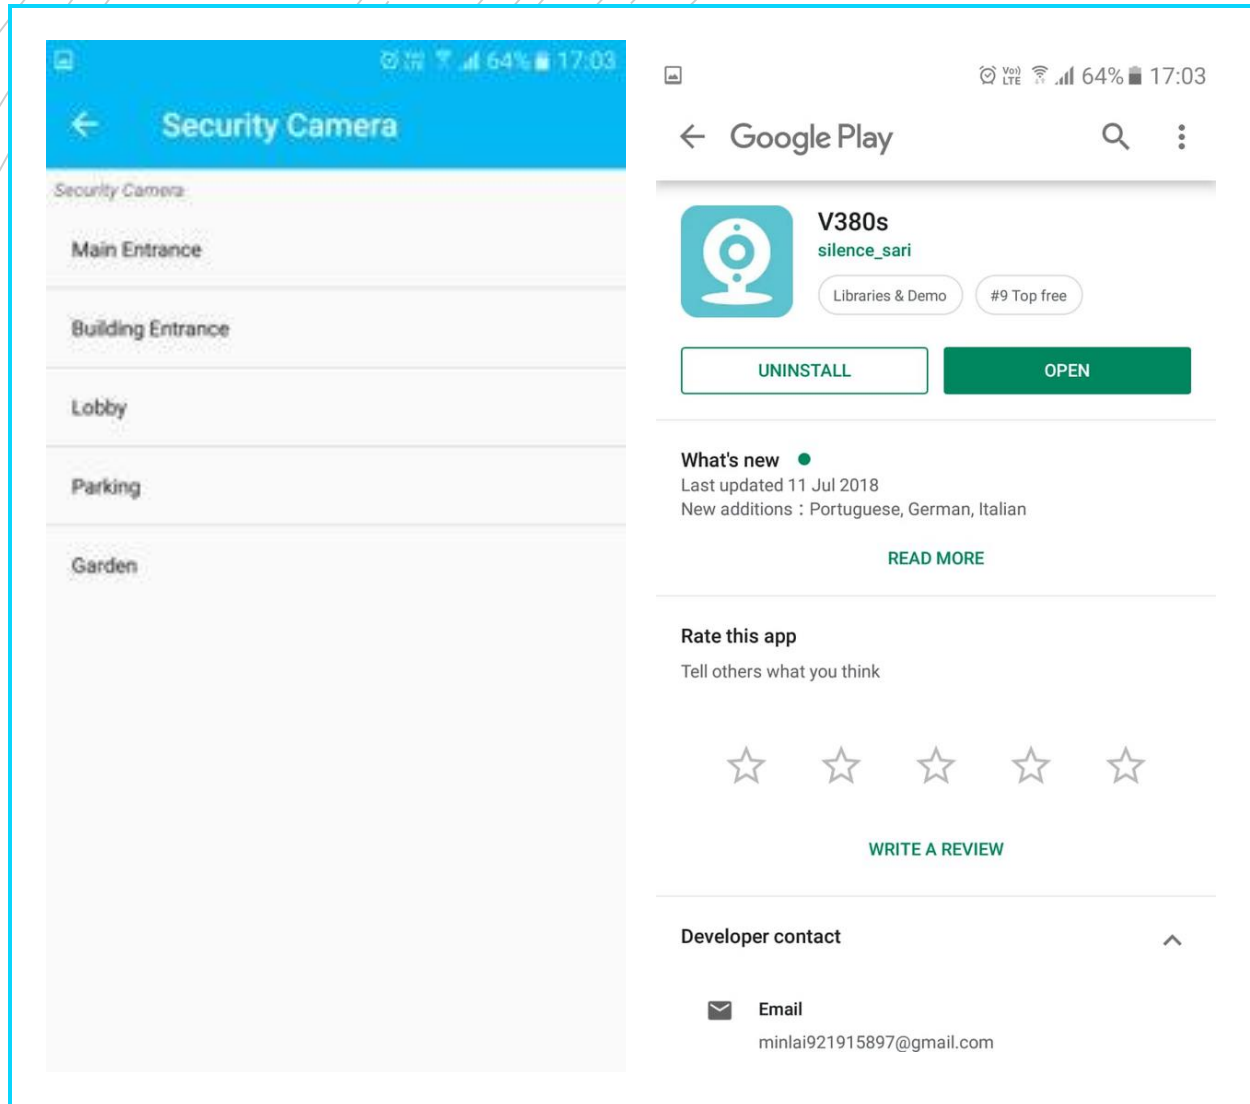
64% 17:03

Security Camera

Security Camera

Main Entrance

Building Entrance

Lobby

Parking

Garden

Vo) LTE 64% 17:03

Google Play

V380s
silence_sari
Libraries & Demo
#9 Top free

UNINSTALL
OPEN

What's new
Last updated 11 Jul 2018
New additions：Portuguese, German, Italian

READ MORE

Rate this app
Tell others what you think

WRITE A REVIEW

Developer contact

Email
minlai921915897@gmail.com